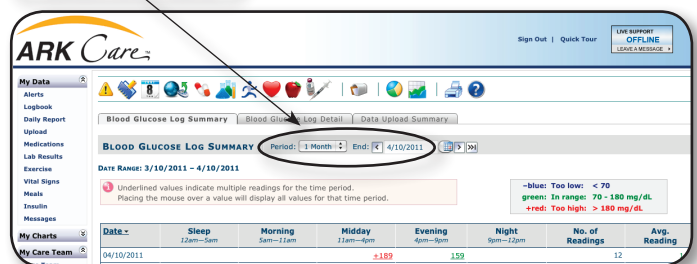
ARK Care

Sign Out | Quick Tour

LIVE SUPPORT
OFFLINE
LEAVE A MESSAGE

My Data
Alerts
Logbook
Daily Report
Upload
Medications
Lab Results
Exercise
Vital Signs
Meals
Insulin
Messages

My Charts

My Care Team

Blood Glucose Log Summary | Blood Glucose Log Detail | Data Upload Summary

BLOOD GLUCOSE LOG SUMMARY Period: 1 Month End: 4/10/2011

DATE RANGE: 3/10/2011 – 4/10/2011

Underlined values indicate multiple readings for the time period. Placing the mouse over a value will display all values for that time period.

-blue: Too low: < 70
green: In range: 70 - 180 mg/dL
+red: Too high: > 180 mg/dL

| Date | Sleep 12am—5am | Morning 5am—11am | Midday 11am—4pm | Evening 4pm—9pm | Night 9pm—12pm | No. of Readings | Avg. Reading |
|---|---|---|---|---|---|---|---|
| 04/10/2011 | | | +189 | 159 | | 12 | |